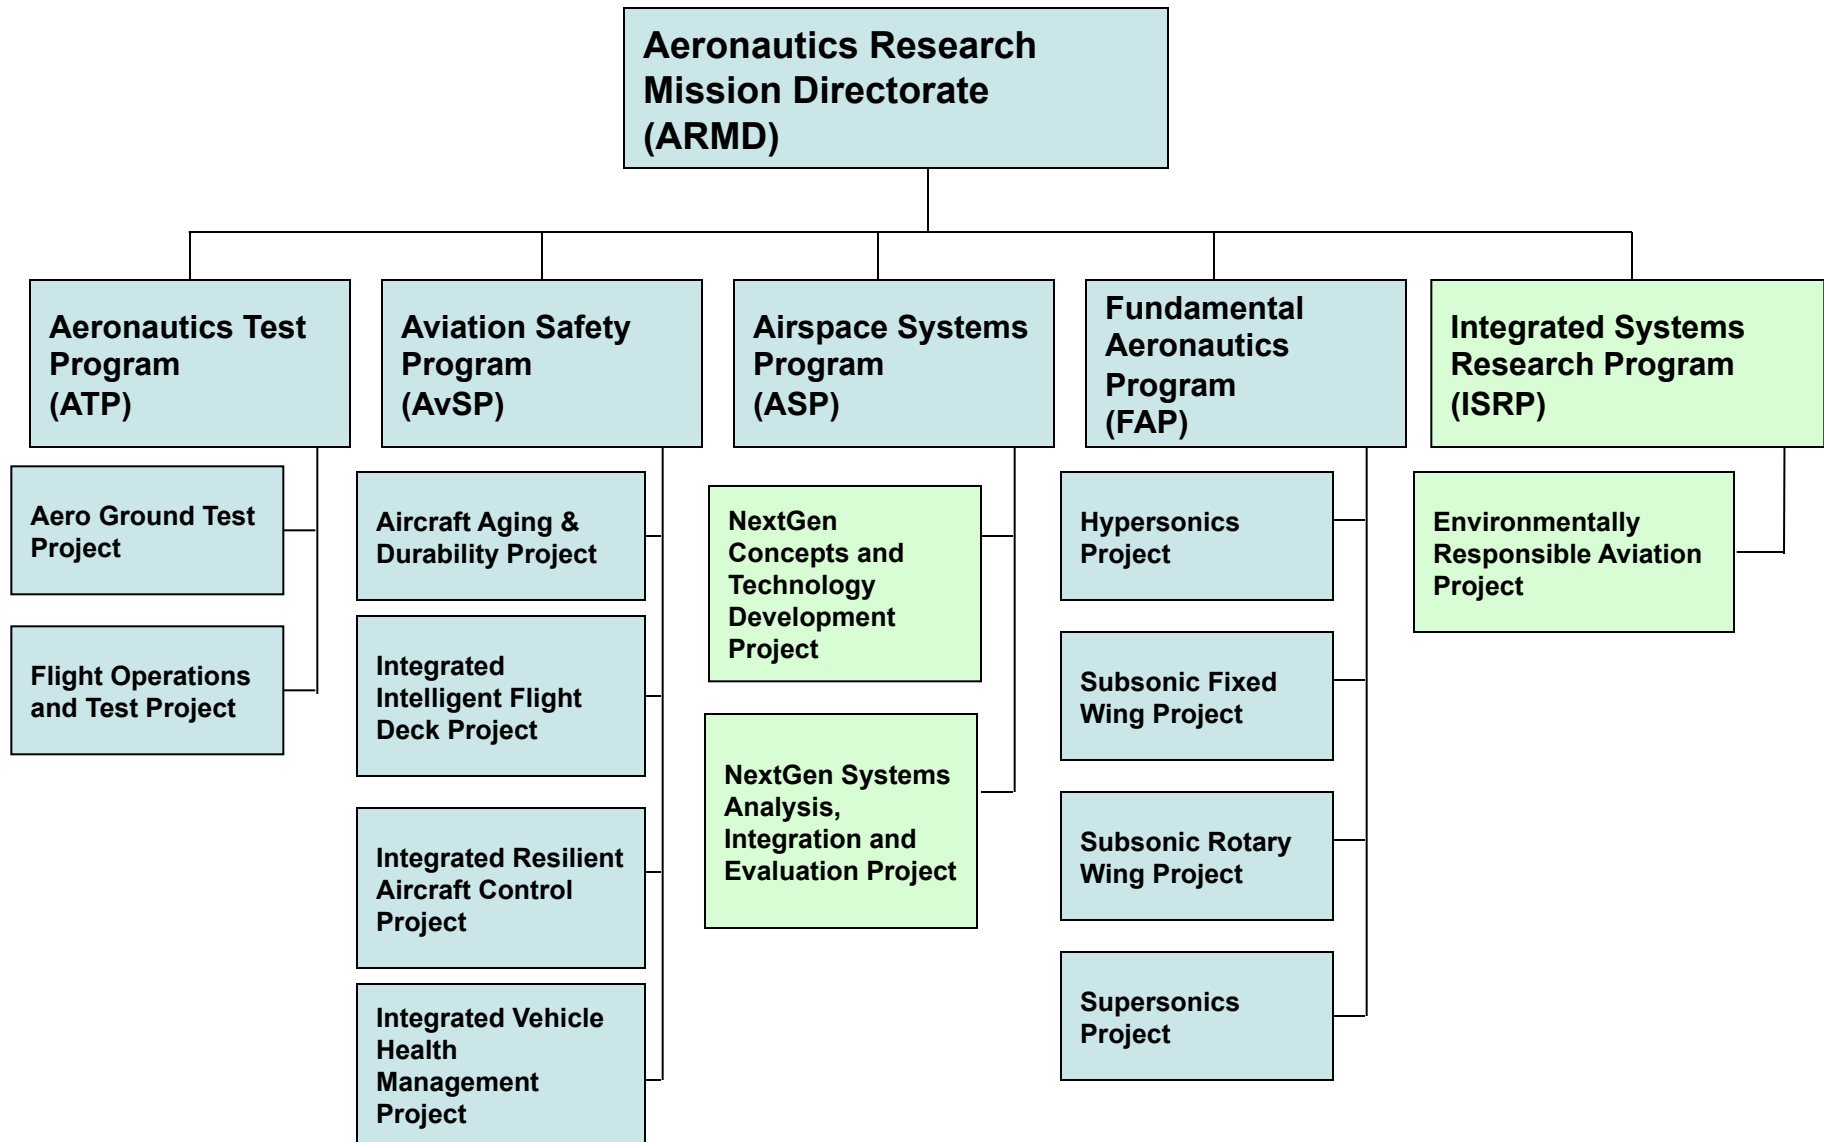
Aeronautics Research Mission Directorate (ARMD)

Aeronautics Test Program (ATP)

Aero Ground Test Project

Flight Operations and Test Project

Aviation Safety Program (AvSP)

Aircraft Aging & Durability Project

Integrated Intelligent Flight Deck Project

Integrated Resilient Aircraft Control Project

Integrated Vehicle Health Management Project

Airspace Systems Program (ASP)

NextGen Concepts and Technology Development Project

NextGen Systems Analysis, Integration and Evaluation Project

Fundamental Aeronautics Program (FAP)

Hypersonics Project

Subsonic Fixed Wing Project

Subsonic Rotary Wing Project

Supersonics Project

Integrated Systems Research Program (ISRP)

Environmentally Responsible Aviation Project